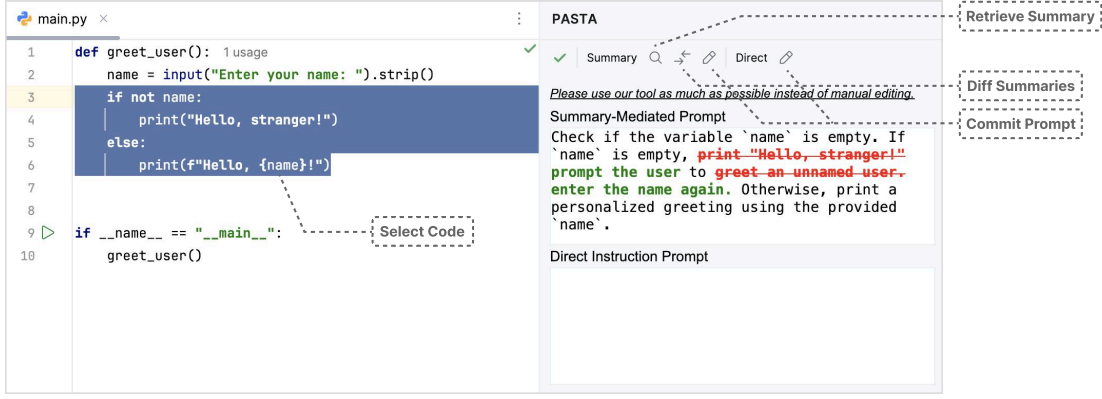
main.py ×

1 def greet_user(): 1 usage
2 name = input("Enter your name: ").strip()
3 if not name:
4 print("Hello, stranger!")
5 else:
6 print(f"Hello, {name}!")
7
8
9 if __name__ == "__main__":
10 greet_user()

Select Code

PASTA

Retrieve Summary

Summary Direct

Diff Summaries

Please use our tool as much as possible instead of manual editing.

Commit Prompt

Summary-Mediated Prompt

Check if the variable `name` is empty. If `name` is empty, ~~print "Hello, stranger!"~~ prompt the user to ~~greet an unnamed user.~~ enter the name again. Otherwise, print a personalized greeting using the provided `name`.

Direct Instruction Prompt